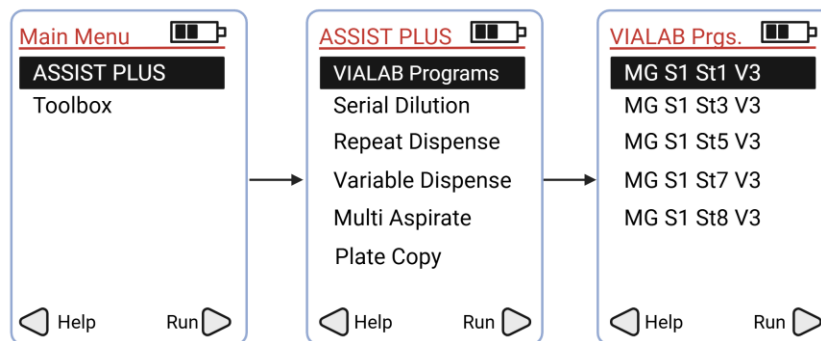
Main Menu
ASSIST PLUS
Toolbox
Help Run

ASSIST PLUS
VIALAB Programs
Serial Dilution
Repeat Dispense
Variable Dispense
Multi Aspirate
Plate Copy
Help Run

VIALAB Prgs.
MG S1 St1 V3
MG S1 St3 V3
MG S1 St5 V3
MG S1 St7 V3
MG S1 St8 V3
Help Run